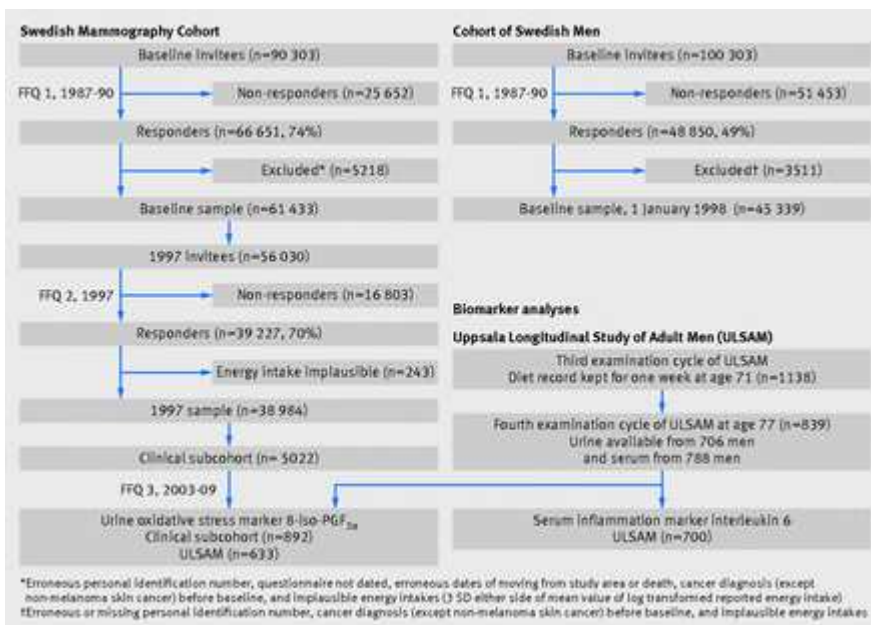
Swedish Mammography Cohort

Baseline invitees (n=90 303)

FFQ 1, 1987-90

Non-responders (n=25 652)

Responders (n=66 651, 74%)

Excluded* (n=5218)

Baseline sample (n=61 433)

1997 invitees (n=56 030)

FFQ 2, 1997

Non-responders (n=16 803)

Responders (n=39 227, 70%)

Energy intake implausible (n=243)

1997 sample (n=38 984)

Clinical subcohort (n= 5022)

FFQ 3, 2003-09

Urine oxidative stress marker 8-iso-PGF$_{2\alpha}$
Clinical subcohort (n=892)
ULSAM (n=633)

Cohort of Swedish Men

Baseline invitees (n=100 303)

FFQ 1, 1987-90

Non-responders (n=51 453)

Responders (n=48 850, 49%)

Excluded† (n=3511)

Baseline sample, 1 January 1998 (n=45 339)

Biomarker analyses

Uppsala Longitudinal Study of Adult Men (ULSAM)

Third examination cycle of ULSAM
Diet record kept for one week at age 71 (n=1138)

Fourth examination cycle of ULSAM at age 77 (n=839)
Urine available from 706 men
and serum from 788 men

Serum inflammation marker interleukin 6
ULSAM (n=700)

*Erroneous personal identification number, questionnaire not dated, erroneous dates of moving from study area or death, cancer diagnosis (except non-melanoma skin cancer) before baseline, and implausible energy intakes (3 SD either side of mean value of log transformed reported energy intake)
†Erroneous or missing personal identification number, cancer diagnosis (except non-melanoma skin cancer) before baseline, and implausible energy intakes